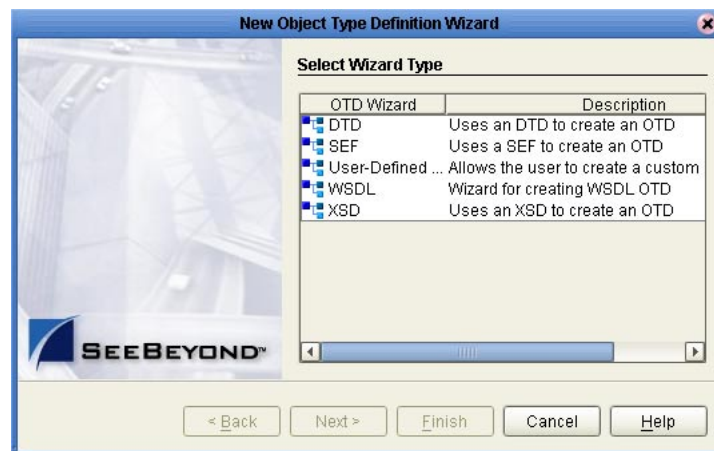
New Object Type Definition Wizard

Select Wizard Type

| OTD Wizard | Description |
|---|---|
| DTD | Uses an DTD to create an OTD |
| SEF | Uses a SEF to create an OTD |
| User-Defined ... | Allows the user to create a custom |
| WSDL | Wizard for creating WSDL OTD |
| XSD | Uses an XSD to create an OTD |

SEEBEYOND™

< Back  Next >  Finish  Cancel  Help